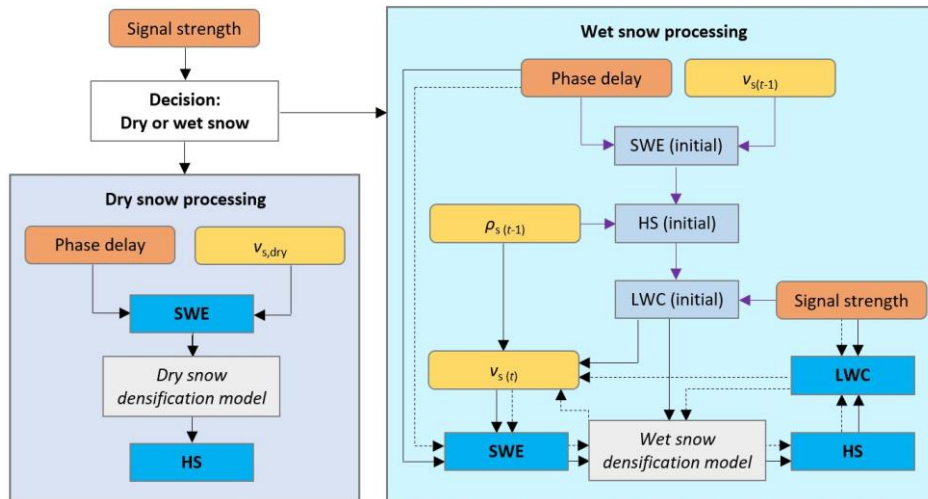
Signal strength

Decision:
Dry or wet snow

Dry snow processing

Phase delay

$v_{s,dry}$

SWE

Dry snow densification model

HS

Wet snow processing

Phase delay

$v_{s(t-1)}$

SWE (initial)

$\rho_{s\,(t-1)}$

HS (initial)

LWC (initial)

Signal strength

$v_{s\,(t)}$

LWC

SWE

Wet snow densification model

HS